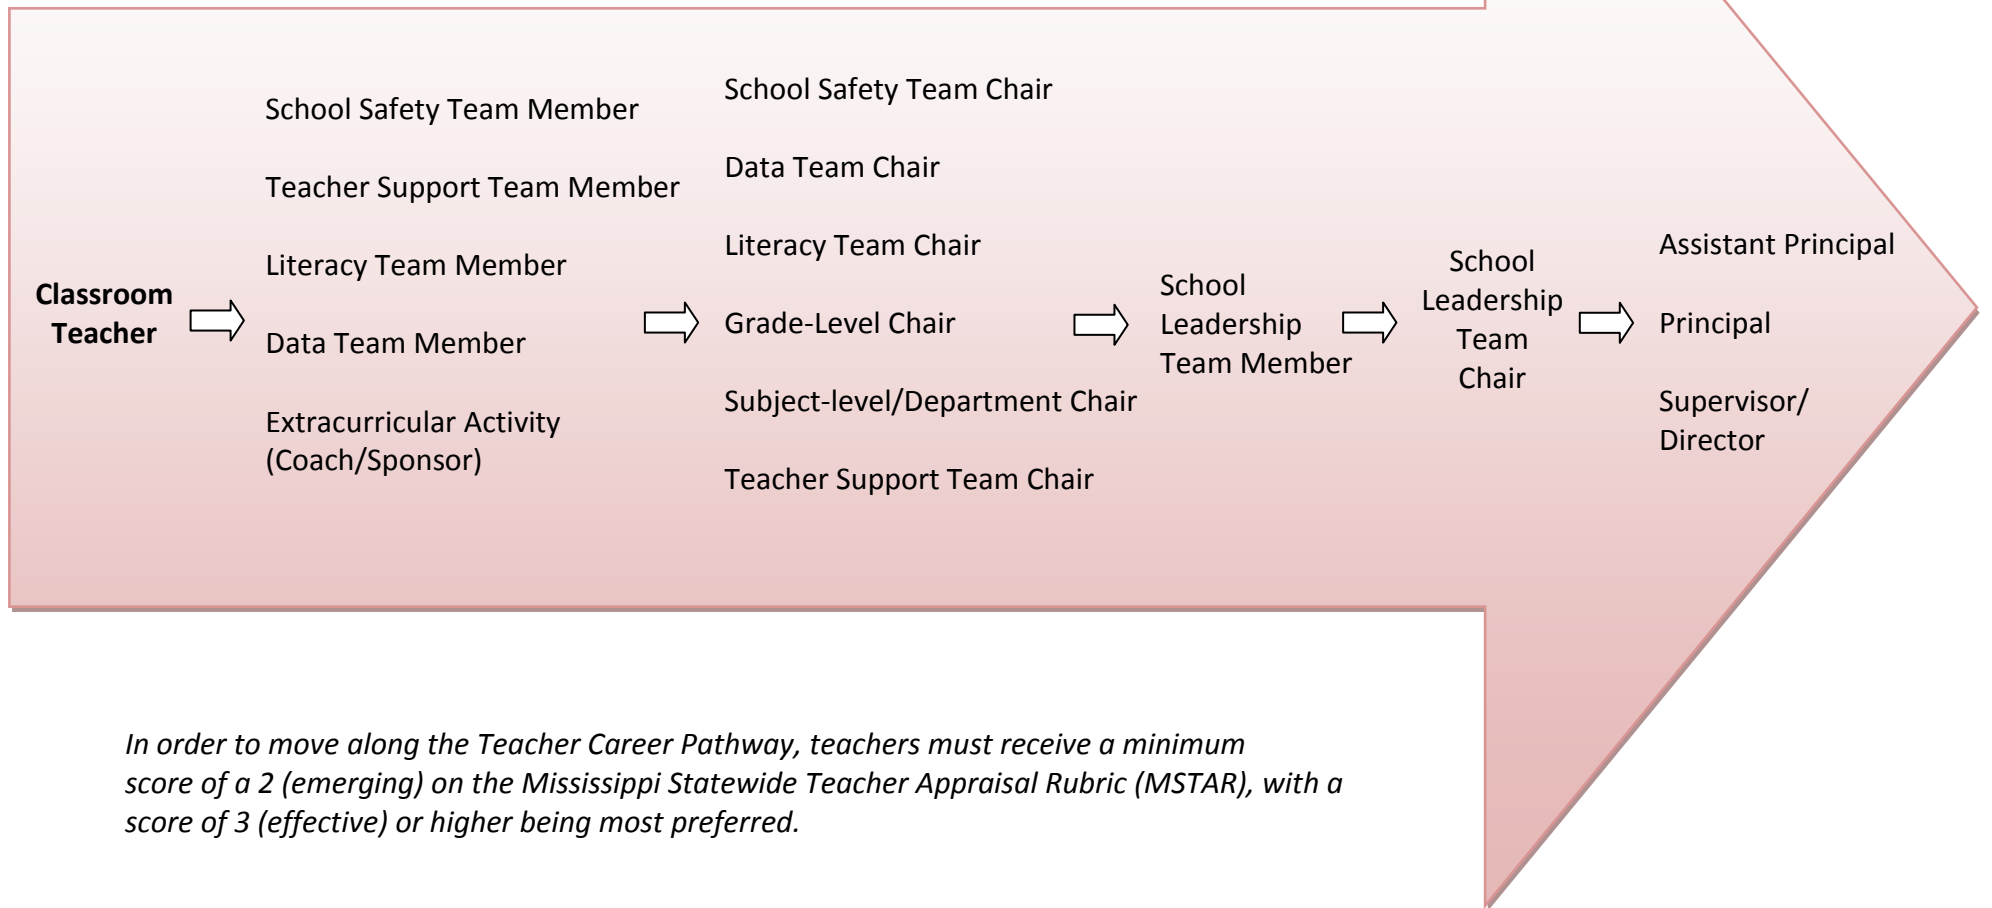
Classroom Teacher

School Safety Team Member

Teacher Support Team Member

Literacy Team Member

Data Team Member

Extracurricular Activity (Coach/Sponsor)

School Safety Team Chair

Data Team Chair

Literacy Team Chair

Grade-Level Chair

Subject-level/Department Chair

Teacher Support Team Chair

School Leadership Team Member

School Leadership Team Chair

Assistant Principal

Principal

Supervisor/ Director

*In order to move along the Teacher Career Pathway, teachers must receive a minimum score of a 2 (emerging) on the Mississippi Statewide Teacher Appraisal Rubric (MSTAR), with a score of 3 (effective) or higher being most preferred.*